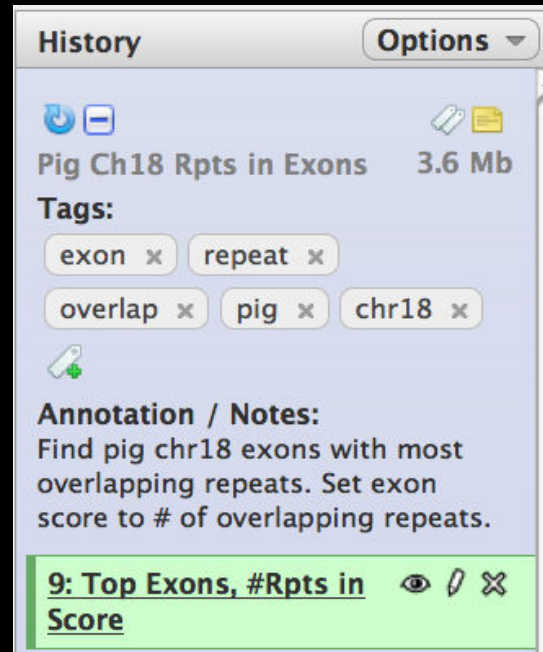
History

Options

Pig Ch18 Rpts in Exons 3.6 Mb

Tags:

exon × repeat ×

overlap × pig × chr18 ×

Annotation / Notes:

Find pig chr18 exons with most overlapping repeats. Set exon score to # of overlapping repeats.

9: Top Exons, #Rpts in Score